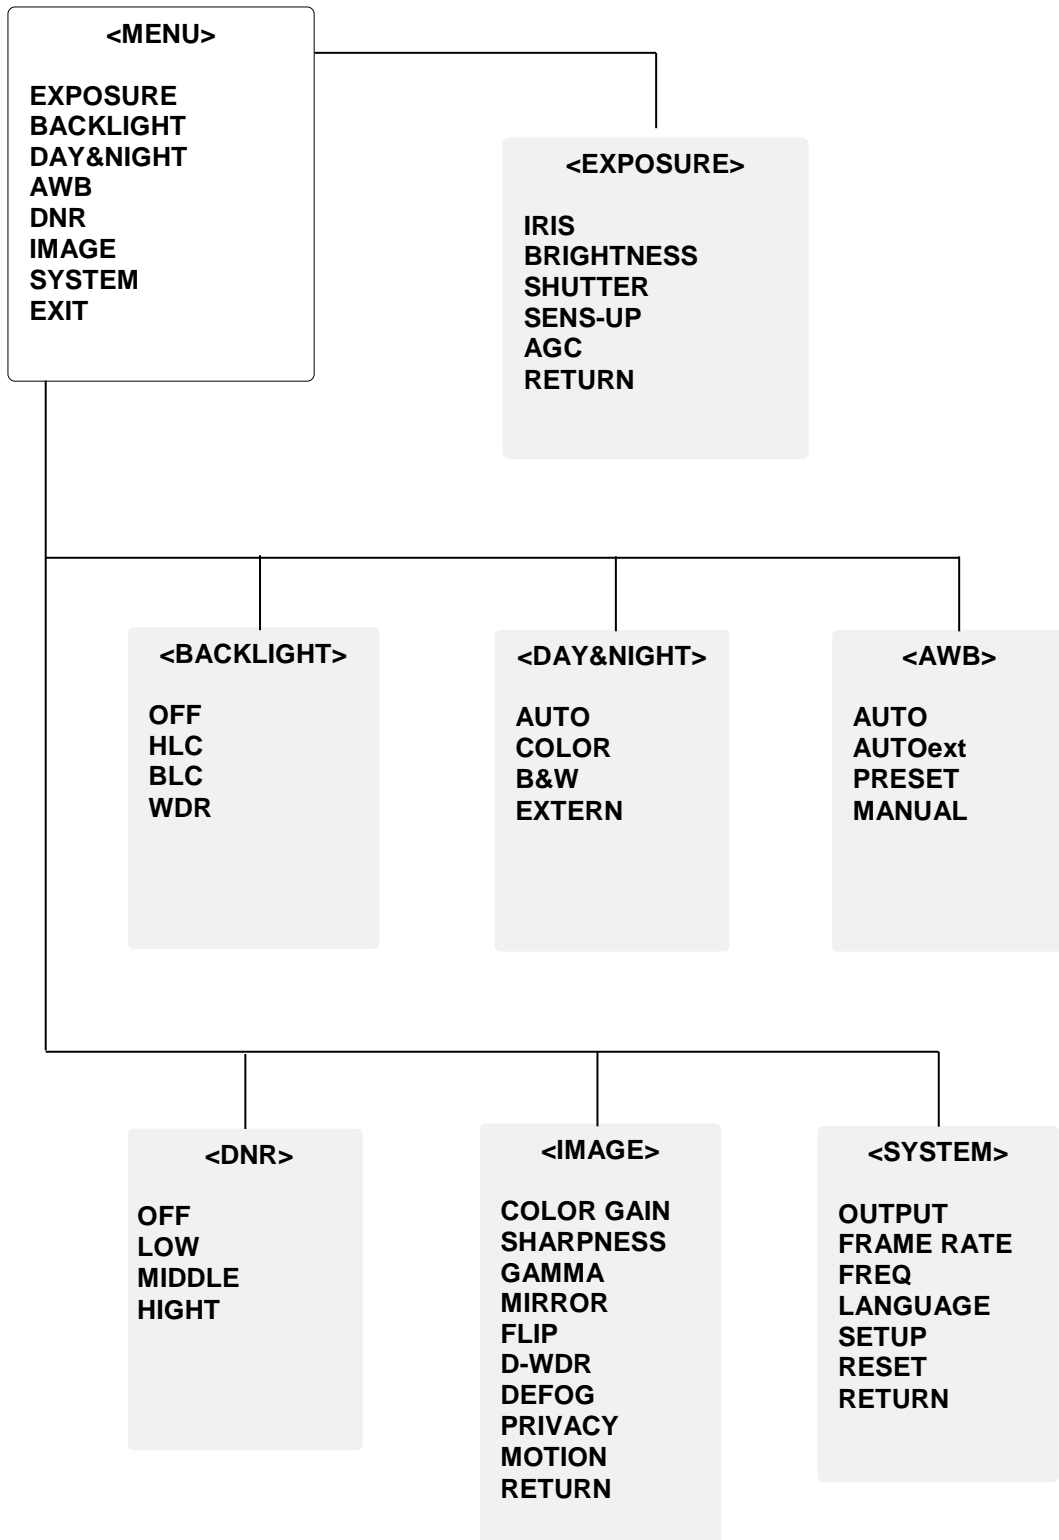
<MENU>

EXPOSURE
BACKLIGHT
DAY&NIGHT
AWB
DNR
IMAGE
SYSTEM
EXIT

<EXPOSURE>

IRIS
BRIGHTNESS
SHUTTER
SENS-UP
AGC
RETURN

<BACKLIGHT>

OFF
HLC
BLC
WDR

<DAY&NIGHT>

AUTO
COLOR
B&W
EXTERN

<AWB>

AUTO
AUTOext
PRESET
MANUAL

<DNR>

OFF
LOW
MIDDLE
HIGHT

<IMAGE>

COLOR GAIN
SHARPNESS
GAMMA
MIRROR
FLIP
D-WDR
DEFOG
PRIVACY
MOTION
RETURN

<SYSTEM>

OUTPUT
FRAME RATE
FREQ
LANGUAGE
SETUP
RESET
RETURN